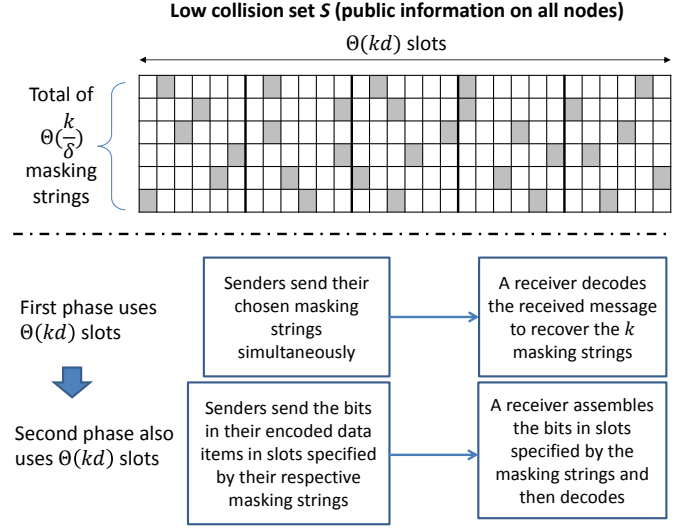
**Low collision set *S* (public information on all nodes)**

$\Theta(kd)$ slots

Total of $\Theta(\frac{k}{\delta})$ masking strings

First phase uses $\Theta(kd)$ slots

Senders send their chosen masking strings simultaneously

A receiver decodes the received message to recover the $k$ masking strings

Second phase also uses $\Theta(kd)$ slots

Senders send the bits in their encoded data items in slots specified by their respective masking strings

A receiver assembles the bits in slots specified by the masking strings and then decodes